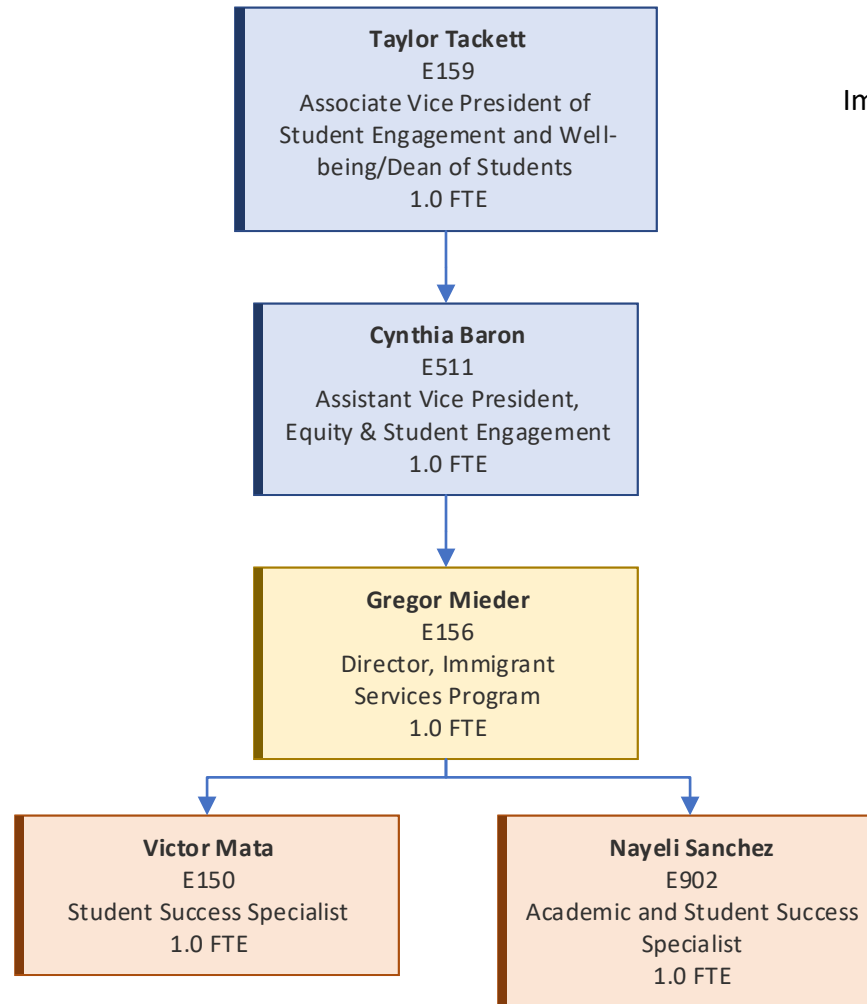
Im

**Taylor Tackett**
E159
Associate Vice President of Student Engagement and Wellbeing/Dean of Students
1.0 FTE

**Cynthia Baron**
E511
Assistant Vice President, Equity & Student Engagement
1.0 FTE

**Gregor Mieder**
E156
Director, Immigrant Services Program
1.0 FTE

**Victor Mata**
E150
Student Success Specialist
1.0 FTE

**Nayeli Sanchez**
E902
Academic and Student Success Specialist
1.0 FTE